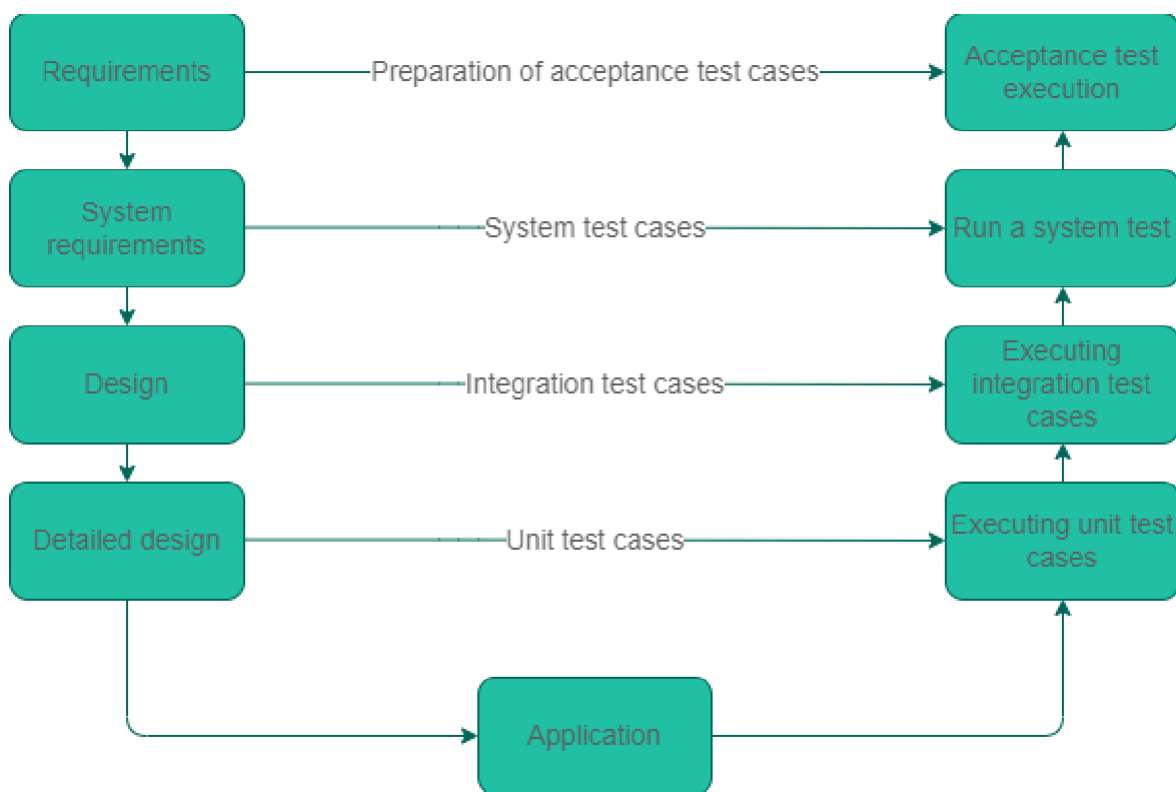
Requirements

Preparation of acceptance test cases

Acceptance test execution

System requirements

System test cases

Run a system test

Design

Integration test cases

Executing integration test cases

Detailed design

Unit test cases

Executing unit test cases

Application